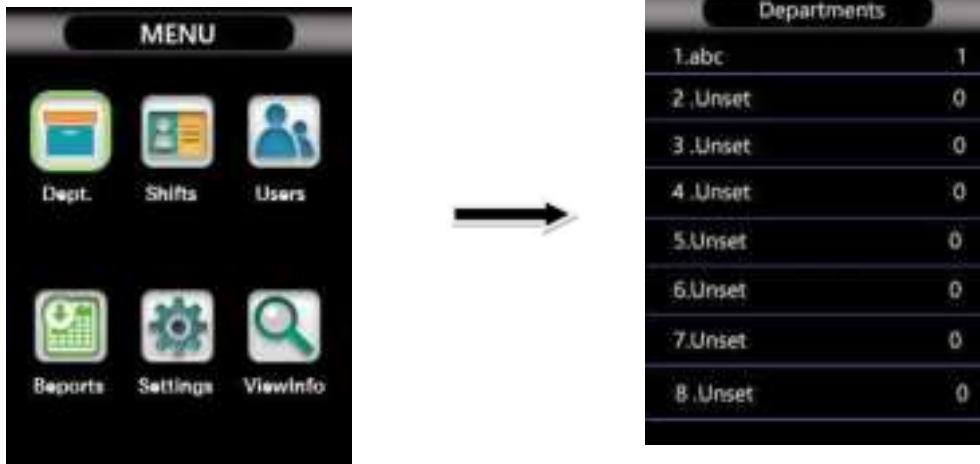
MENU

Dept.
Shifts
Users

Reports
Settings
ViewInfo

Departments

| | |
|---|---|
| 1.abc | 1 |
| 2 .Unset | 0 |
| 3 .Unset | 0 |
| 4 .Unset | 0 |
| 5.Unset | 0 |
| 6.Unset | 0 |
| 7.Unset | 0 |
| 8 .Unset | 0 |